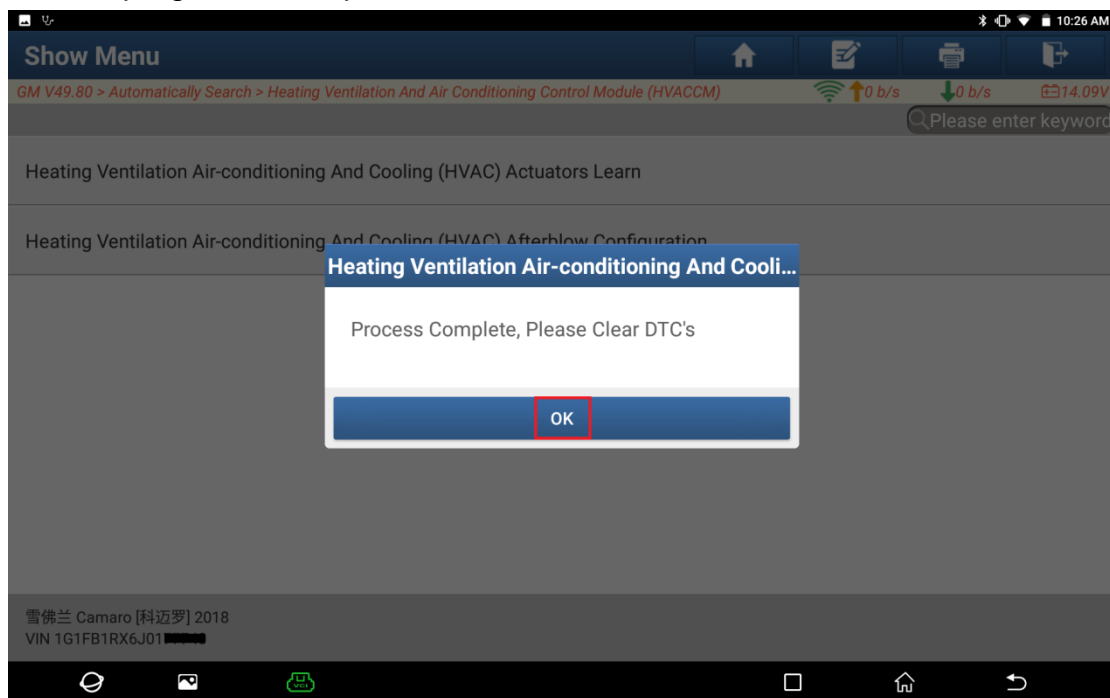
10:26 AM

Show Menu

GM V49.80 > Automatically Search > Heating Ventilation And Air Conditioning Control Module (HVACCM)

0 b/s

0 b/s

14.09V

Please enter keyword

Heating Ventilation Air-conditioning And Cooling (HVAC) Actuators Learn

Heating Ventilation Air-conditioning And Cooling (HVAC) Afterblow Configuration

Heating Ventilation Air-conditioning And Cooli...

Process Complete, Please Clear DTC's

OK

雪佛兰 Camaro [科迈罗] 2018
VIN 1G1FB1RX6J01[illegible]